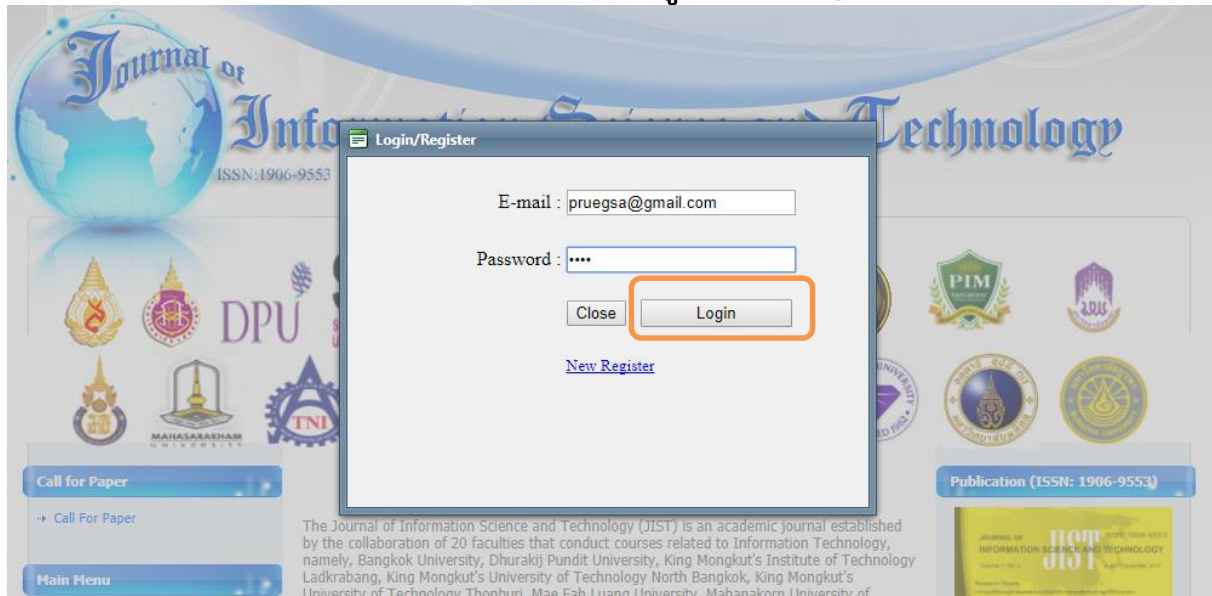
Journal of Information Science and Technology

ISSN:1906-9553

Login/Register

E-mail : pruegsa@gmail.com

Password : ••••

Close

Login

New Register

DPU

PIM

TNI

MAHASARAKHAM UNIVERSITY

Call for Paper

→ Call For Paper

Main Menu

Publication (ISSN: 1906-9553)

JOURNAL OF INFORMATION SCIENCE AND TECHNOLOGY

JIST

The Journal of Information Science and Technology (JIST) is an academic journal established by the collaboration of 20 faculties that conduct courses related to Information Technology, namely, Bangkok University, Dhurakij Pundit University, King Mongkut's Institute of Technology Ladkrabang, King Mongkut's University of Technology North Bangkok, King Mongkut's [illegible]